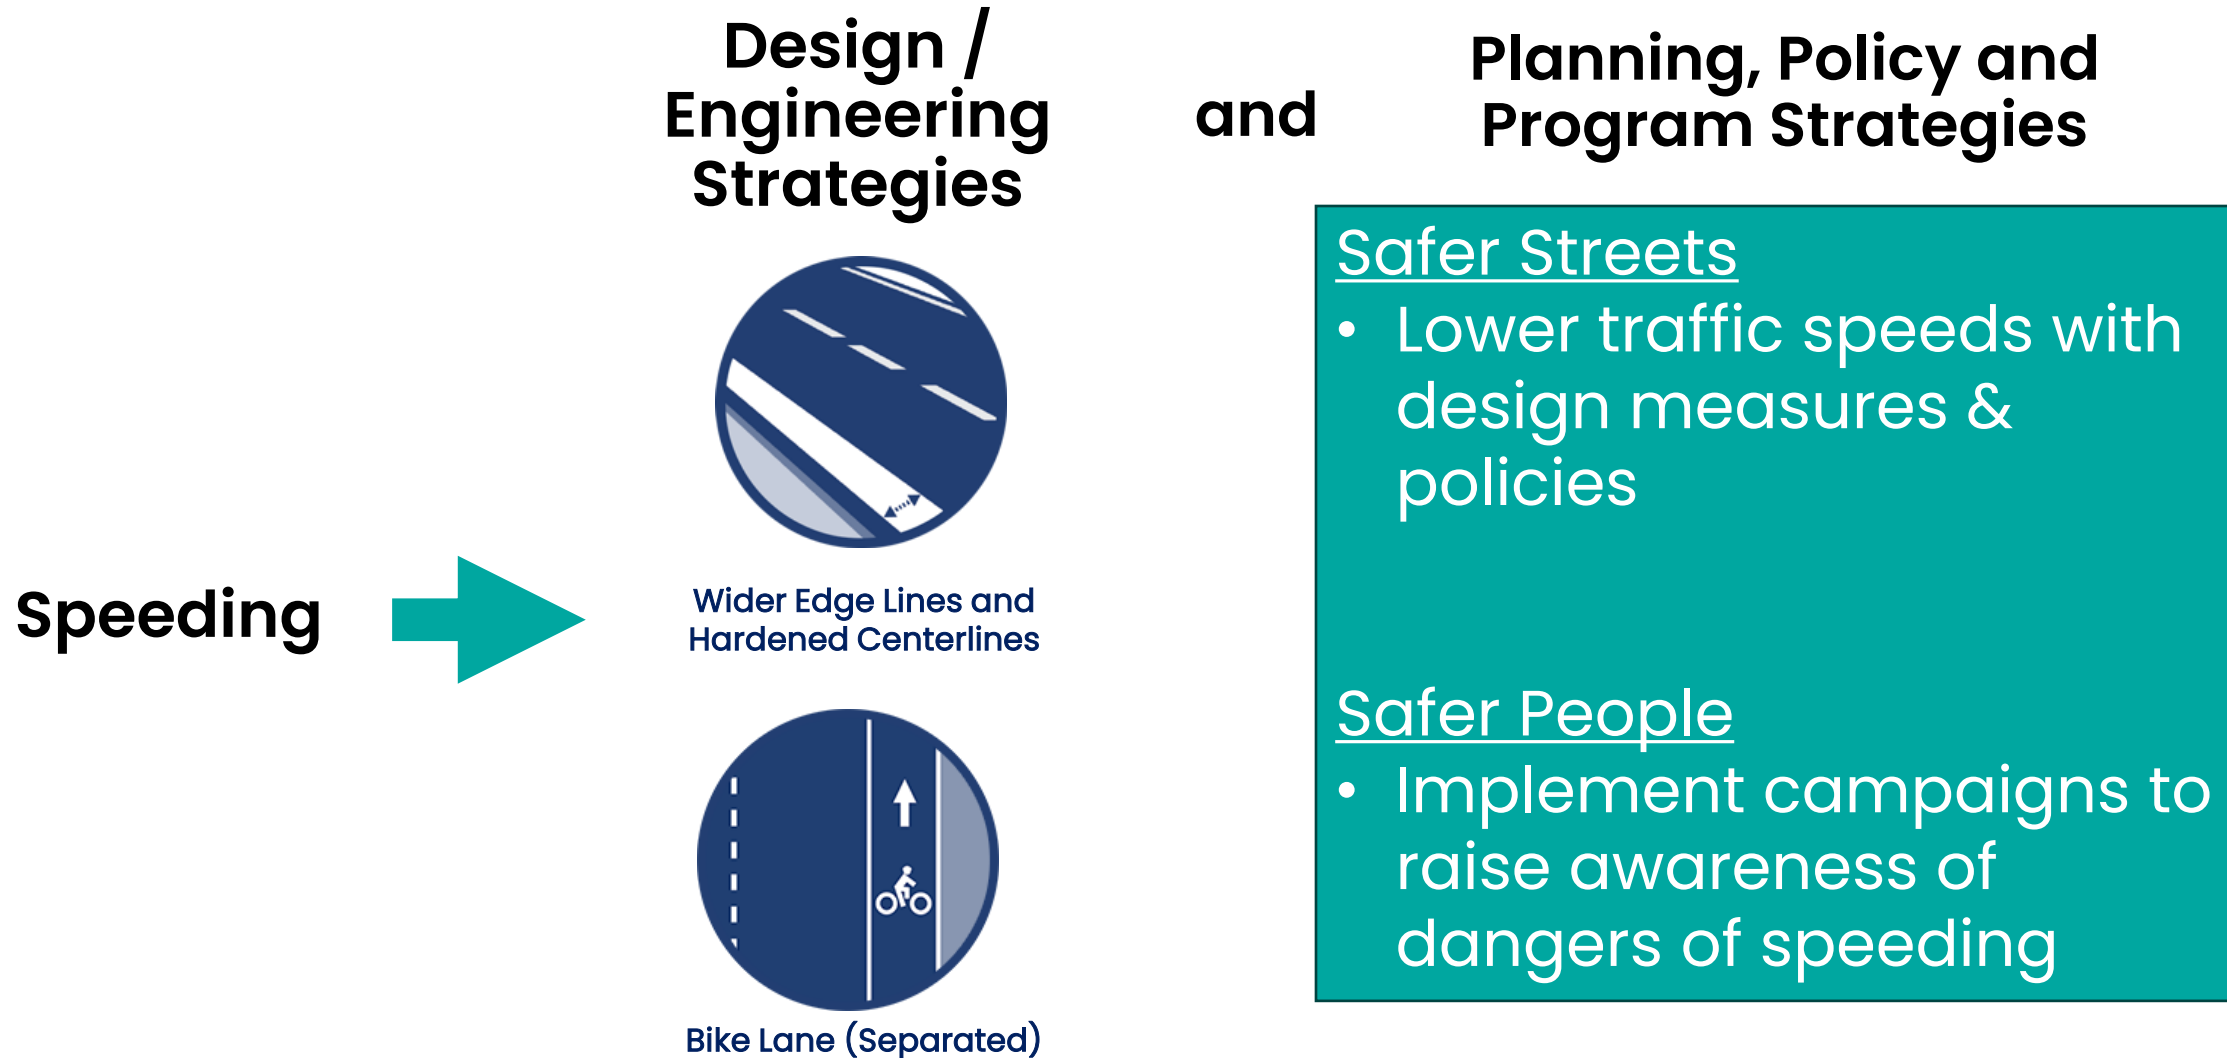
Speeding

Design / Engineering Strategies

Wider Edge Lines and Hardened Centerlines

Bike Lane (Separated)

and

Planning, Policy and Program Strategies

Safer Streets
• Lower traffic speeds with design measures & policies

Safer People
• Implement campaigns to raise awareness of dangers of speeding